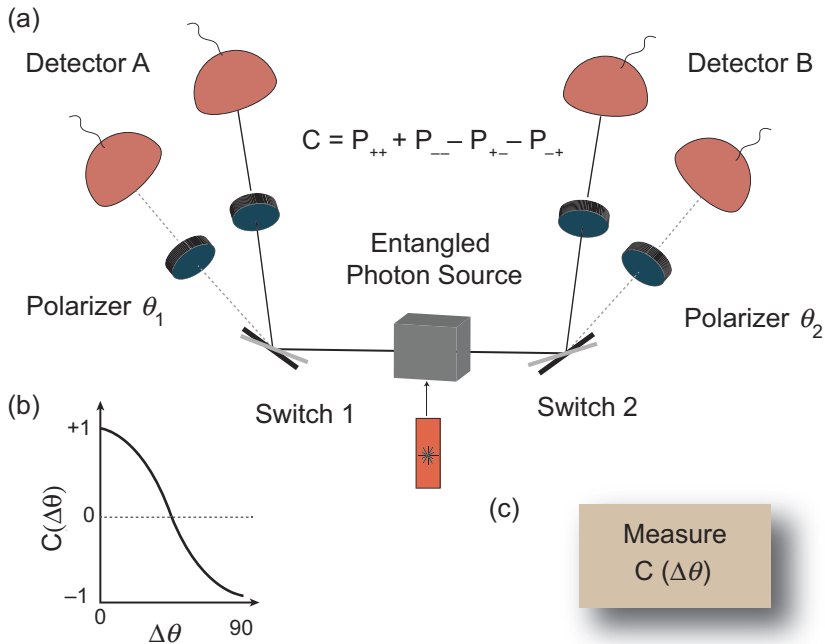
(a)

Detector A

Detector B

$C = P_{++} + P_{--} - P_{+-} - P_{-+}$

Entangled Photon Source

Polarizer $\theta_1$

Polarizer $\theta_2$

Switch 1

Switch 2

(b)

+1

0

–1

$C(\Delta\theta)$

0

$\Delta\theta$

90

(c)

Measure $C\ (\Delta\theta)$